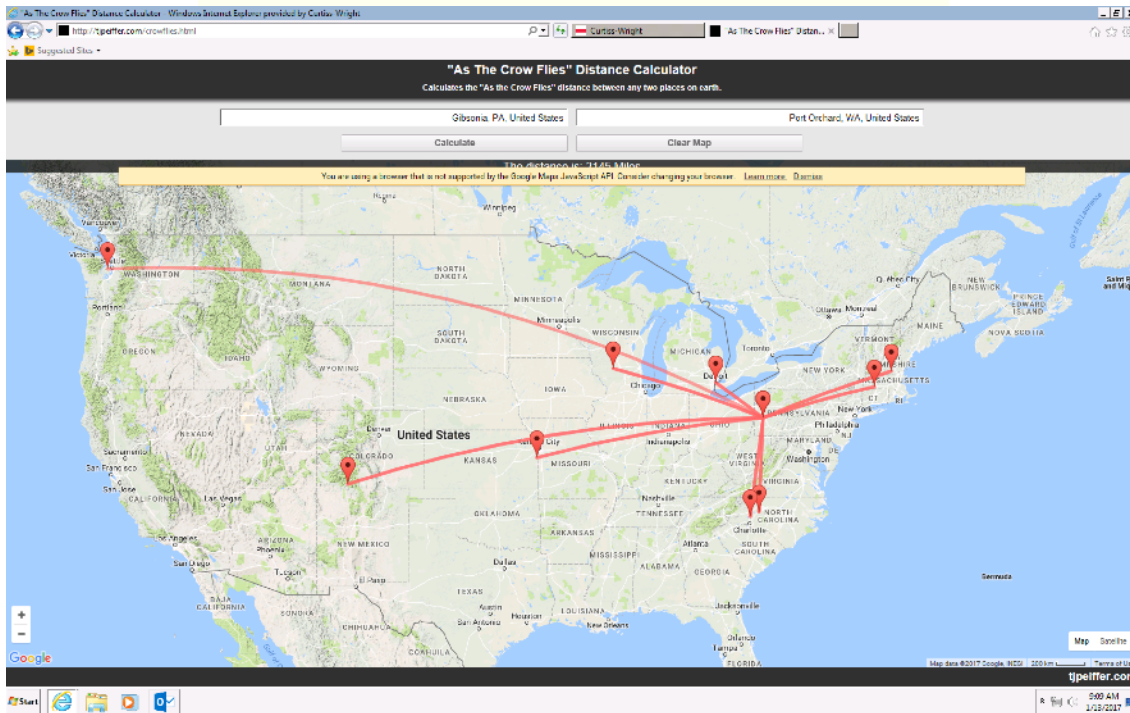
"As The Crow Flies" Distance Calculator - Windows Internet Explorer provided by Curtiss Wright

http://tjpeiffer.com/crowflies.html

Curtiss-Wright

"As The Crow Flies" Distan... ×

Suggested Sites

"As The Crow Flies" Distance Calculator

Calculates the "As the Crow Flies" distance between any two places on earth.

Gibsonia, PA, United States

Port Orchard, WA, United States

Calculate

Clear Map

The distance is: 2145 Miles

You are using a browser that is not supported by the Google Maps JavaScript API. Consider changing your browser. Learn more Dismiss

Winnipeg

Vancouver

Victoria

Seattle

WASHINGTON

Portland

OREGON

MONTANA

IDAHO

WYOMING

NORTH DAKOTA

SOUTH DAKOTA

MINNESOTA

Minneapolis

WISCONSIN

MICHIGAN

Toronto

Detroit

Chicago

IOWA

NEBRASKA

United States

Denver

COLORADO

UTAH

NEVADA

Sacramento

San Francisco

San Jose

CALIFORNIA

Las Vegas

Los Angeles

San Diego

ARIZONA

Phoenix

Tucson

NEW MEXICO

El Paso

KANSAS

Kansas City

MISSOURI

ILLINOIS

Indianapolis

OHIO

PENNSYLVANIA

NEW YORK

New York

Philadelphia

MARYLAND

Washington

WEST VIRGINIA

VIRGINIA

KENTUCKY

Nashville

TENNESSEE

NORTH CAROLINA

Charlotte

SOUTH CAROLINA

Atlanta

GEORGIA

ALABAMA

MISSISSIPPI

ARKANSAS

OKLAHOMA

Dallas

TEXAS

Austin

Houston

San Antonio

LOUISIANA

New Orleans

Jacksonville

Orlando

Tampa

FLORIDA

Ottawa

Montreal

Quebec City

NEW BRUNSWICK

PRINCE EDWARD ISLAND

NOVA SCOTIA

MAINE

VERMONT

NEW HAMPSHIRE

MASSACHUSETTS

CT

RI

Bermuda

Saint P and Miq

Gulf of St Lawrence

SONORA

CHIHUAHUA

COAHUILA

BAJA CALIFORNIA

+

−

Google

Map

Satellite

Map data ©2017 Google, INEGI 200 km Terms of Use

tjpeiffer.com

Start

5:09 AM 1/19/2017